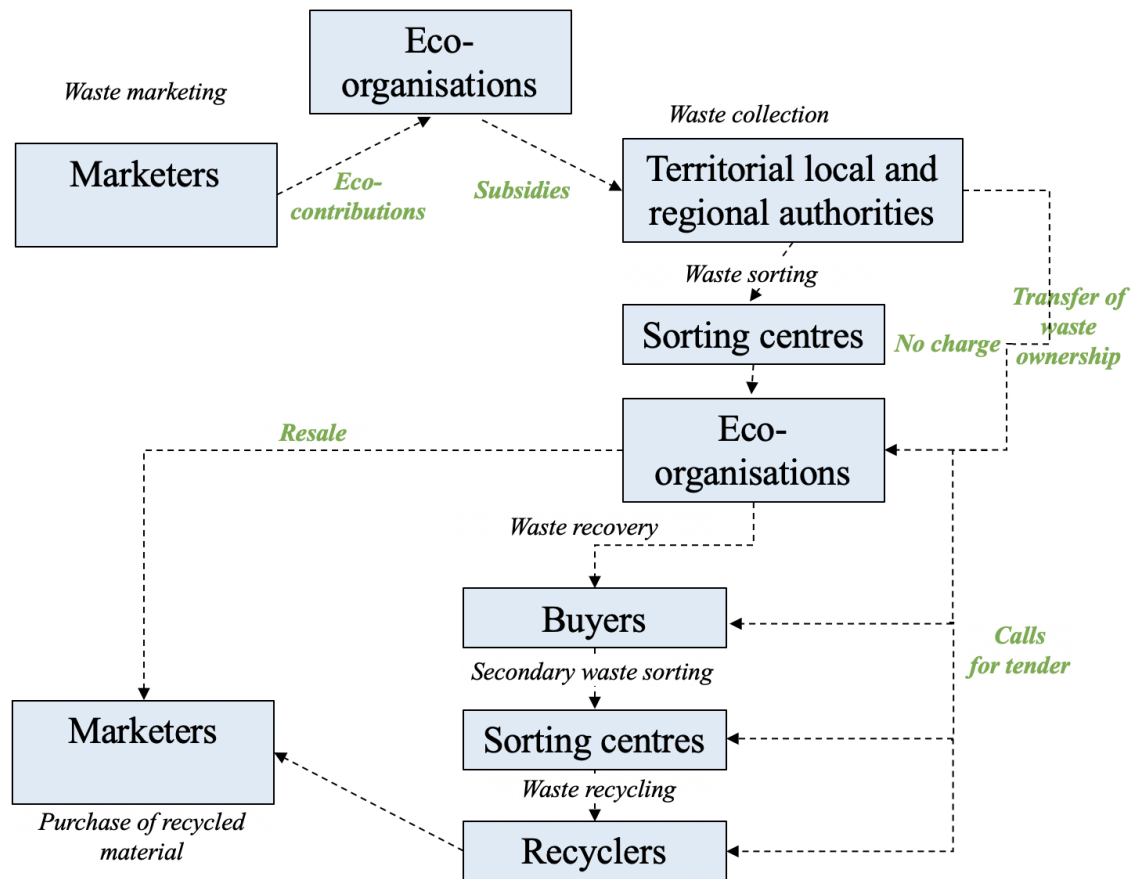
Eco-organisations

Waste marketing

Marketers

Eco-contributions

Subsidies

Waste collection

Territorial local and regional authorities

Waste sorting

Transfer of waste ownership

Sorting centres

No charge

Resale

Eco-organisations

Waste recovery

Buyers

Calls for tender

Secondary waste sorting

Marketers

Sorting centres

Waste recycling

Purchase of recycled material

Recyclers